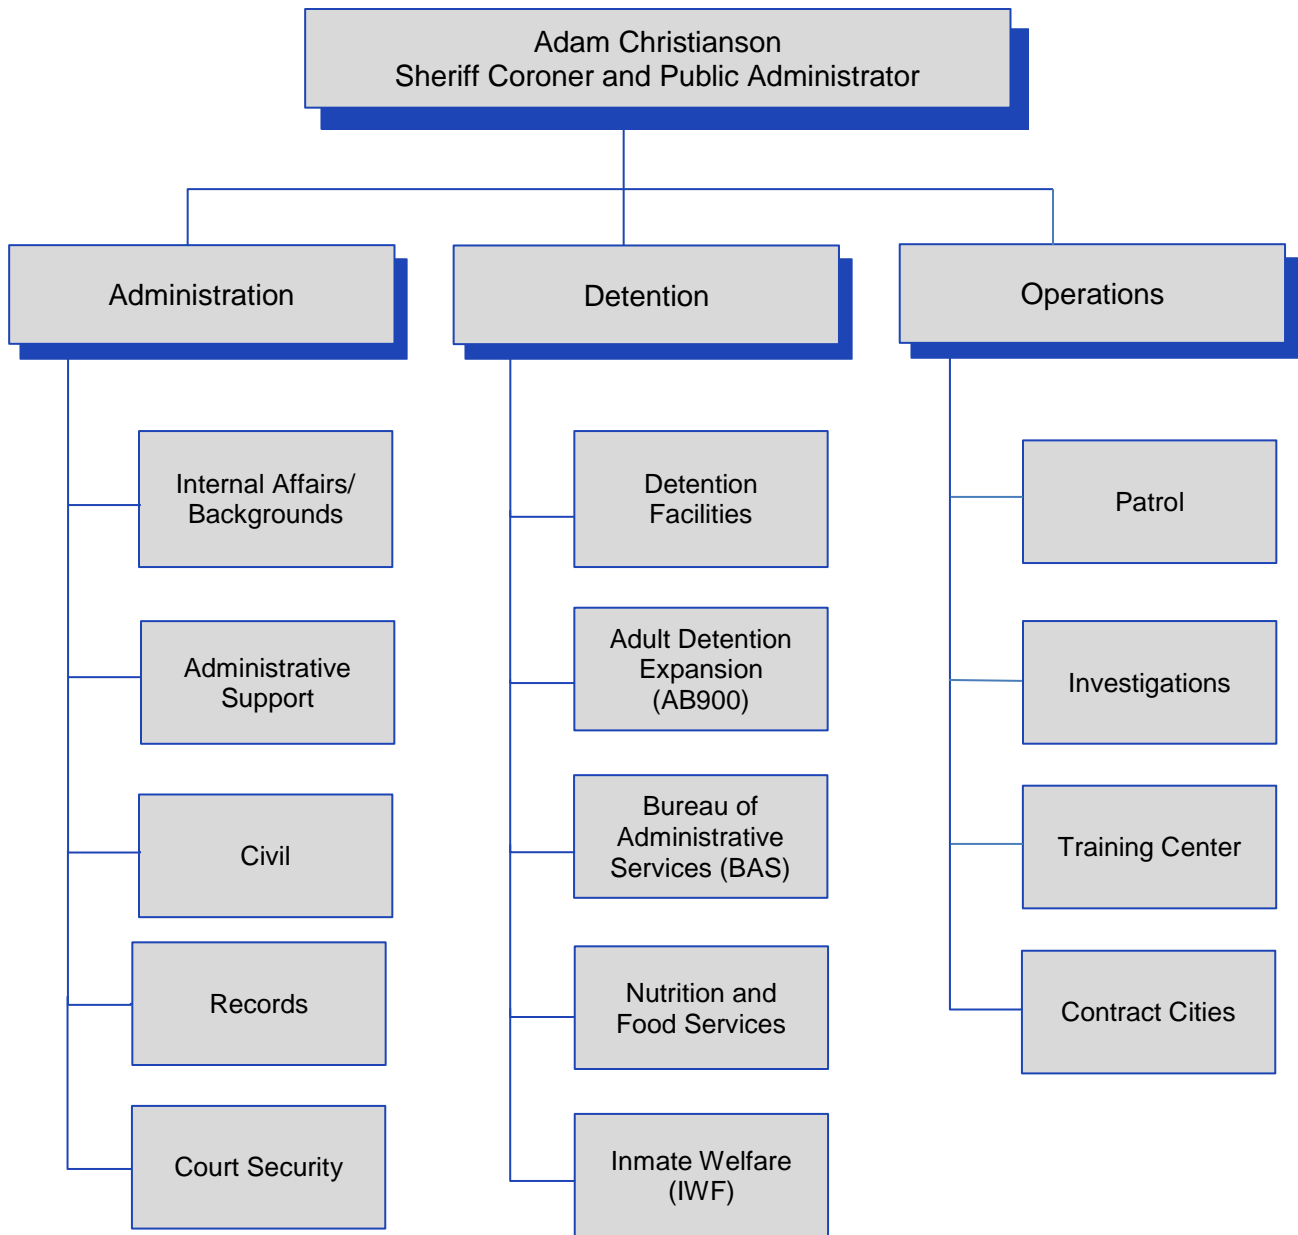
Adam Christianson
Sheriff Coroner and Public Administrator

Administration

Detention

Operations

Internal Affairs/ Backgrounds

Administrative Support

Civil

Records

Court Security

Detention Facilities

Adult Detention Expansion (AB900)

Bureau of Administrative Services (BAS)

Nutrition and Food Services

Inmate Welfare (IWF)

Patrol

Investigations

Training Center

Contract Cities